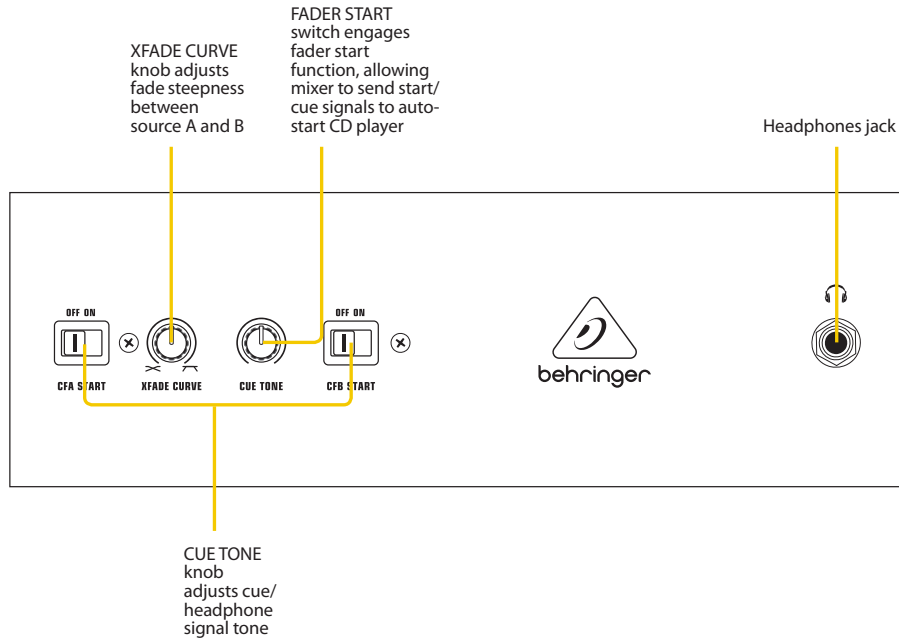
FADER START switch engages fader start function, allowing mixer to send start/ cue signals to auto-start CD player

XFADE CURVE knob adjusts fade steepness between source A and B

Headphones jack

OFF ON

CFA START

XFADE CURVE

CUE TONE

OFF ON

CFB START

behringer

CUE TONE knob adjusts cue/ headphone signal tone